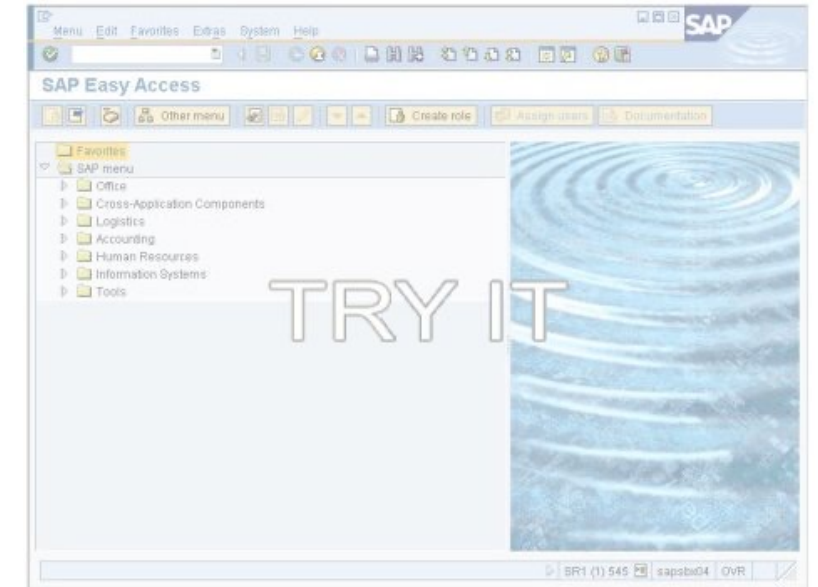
Menu Edit Favorites Extras System Help

SAP

SAP Easy Access

Other menu

Create role

Assign users

Documentation

Favorites
SAP menu
Office
Cross-Application Components
Logistics
Accounting
Human Resources
Information Systems
Tools

TRY IT

BR1 (1) 545 sapsbi04 OVR